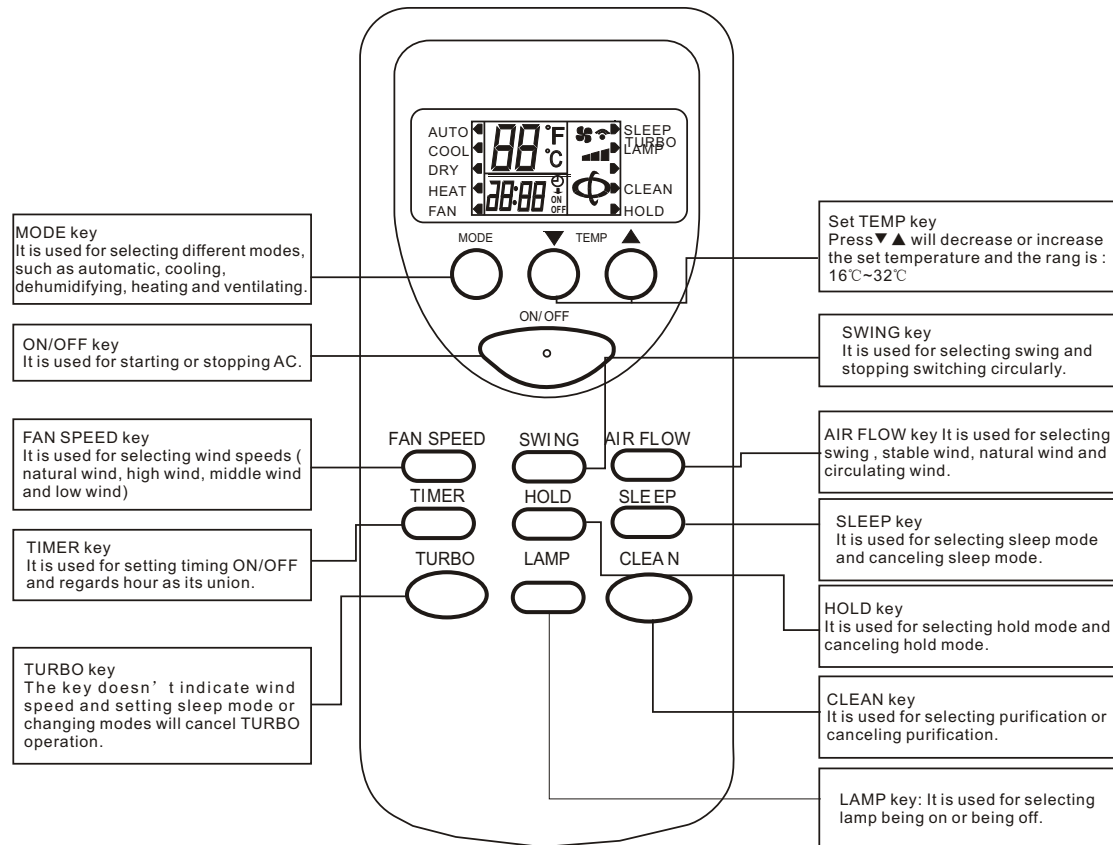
AUTO
COOL
DRY
HEAT
FAN
88 °F °C
88:88 ON OFF
SLEEP
TURBO
LAMP
CLEAN
HOLD

MODE key
It is used for selecting different modes, such as automatic, cooling, dehumidifying, heating and ventilating.

Set TEMP key
Press▼▲ will decrease or increase the set temperature and the rang is : 16℃~32℃

MODE
▼ TEMP ▲

ON/OFF

ON/OFF key
It is used for starting or stopping AC.

SWING key
It is used for selecting swing and stopping switching circularly.

FAN SPEED key
It is used for selecting wind speeds ( natural wind, high wind, middle wind and low wind)

FAN SPEED
SWING
AIR FLOW

AIR FLOW key It is used for selecting swing , stable wind, natural wind and circulating wind.

TIMER
HOLD
SLEEP

SLEEP key
It is used for selecting sleep mode and canceling sleep mode.

TIMER key
It is used for setting timing ON/OFF and regards hour as its union.

TURBO
LAMP
CLEAN

HOLD key
It is used for selecting hold mode and canceling hold mode.

TURBO key
The key doesn't indicate wind speed and setting sleep mode or changing modes will cancel TURBO operation.

CLEAN key
It is used for selecting purification or canceling purification.

LAMP key: It is used for selecting lamp being on or being off.